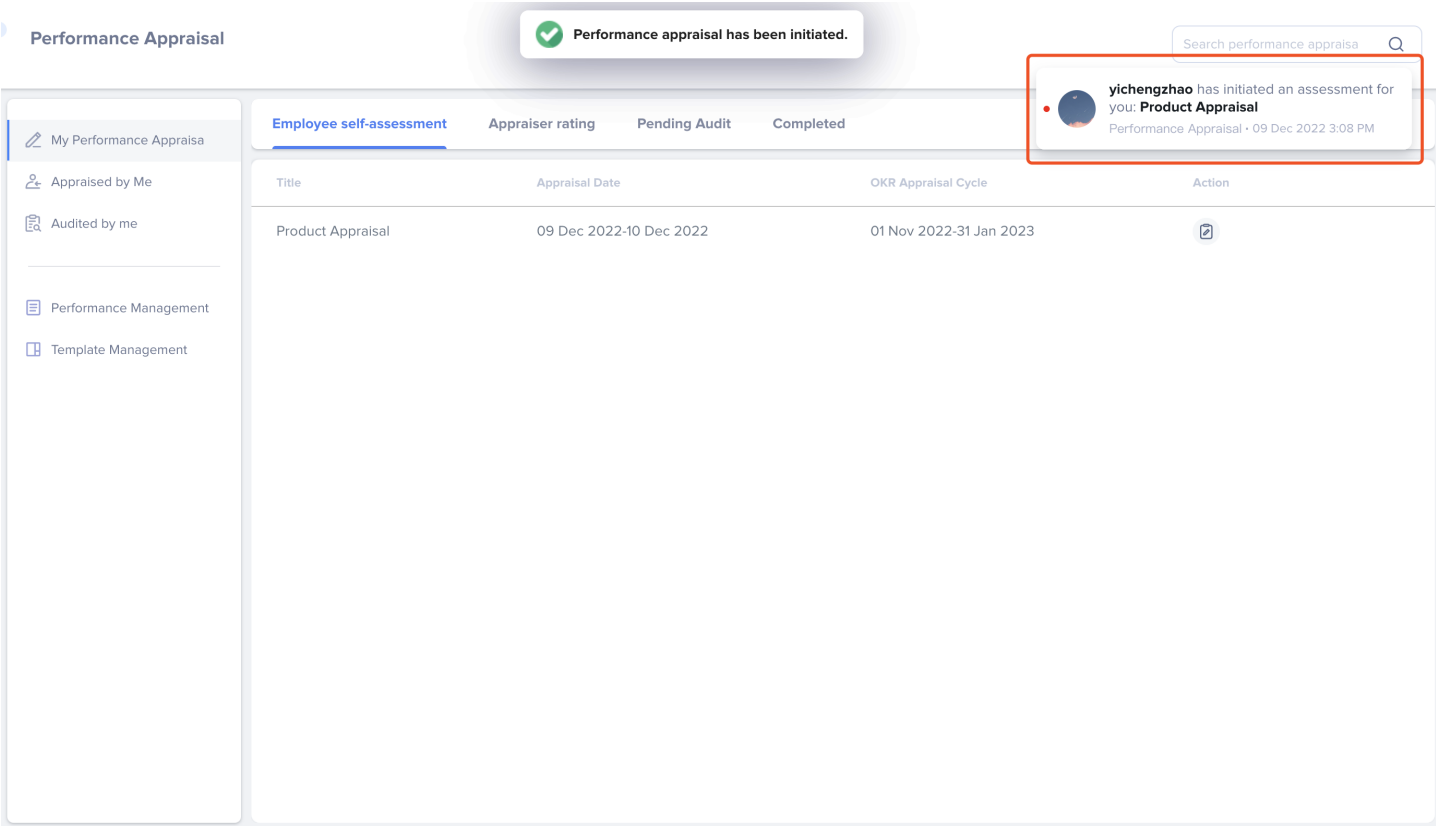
Performance Appraisal

Performance appraisal has been initiated.

Search performance appraisa

yichengzhao has initiated an assessment for you: Product Appraisal
Performance Appraisal • 09 Dec 2022 3:08 PM

My Performance Appraisa
Appraised by Me
Audited by me

Performance Management
Template Management

Employee self-assessment
Appraiser rating
Pending Audit
Completed

| Title | Appraisal Date | OKR Appraisal Cycle | Action |
|---|---|---|---|
| Product Appraisal | 09 Dec 2022-10 Dec 2022 | 01 Nov 2022-31 Jan 2023 | |